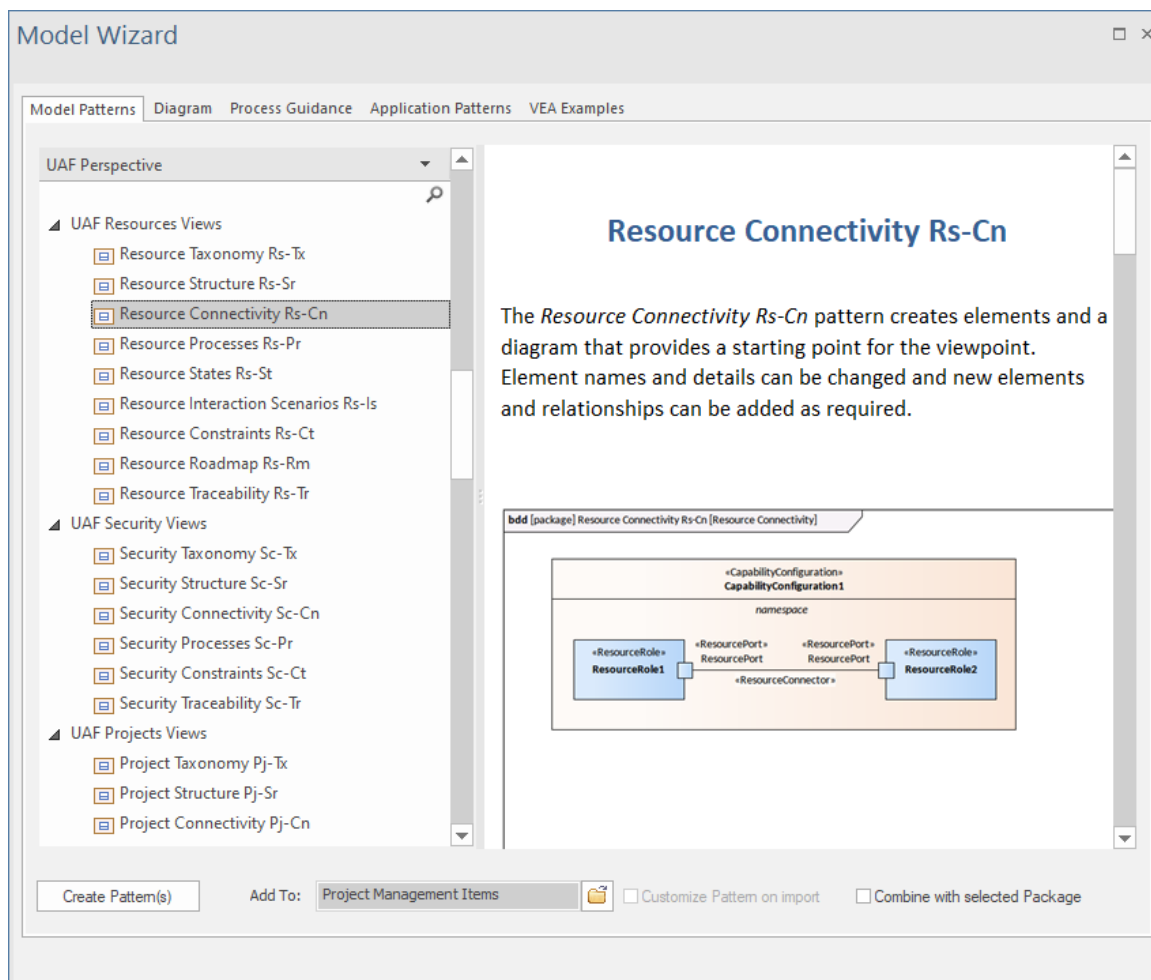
Model Wizard

Model Patterns | Diagram | Process Guidance | Application Patterns | VEA Examples

UAF Perspective

UAF Resources Views
Resource Taxonomy Rs-Tx
Resource Structure Rs-Sr
Resource Connectivity Rs-Cn
Resource Processes Rs-Pr
Resource States Rs-St
Resource Interaction Scenarios Rs-Is
Resource Constraints Rs-Ct
Resource Roadmap Rs-Rm
Resource Traceability Rs-Tr
UAF Security Views
Security Taxonomy Sc-Tx
Security Structure Sc-Sr
Security Connectivity Sc-Cn
Security Processes Sc-Pr
Security Constraints Sc-Ct
Security Traceability Sc-Tr
UAF Projects Views
Project Taxonomy Pj-Tx
Project Structure Pj-Sr
Project Connectivity Pj-Cn

Resource Connectivity Rs-Cn

The *Resource Connectivity Rs-Cn* pattern creates elements and a diagram that provides a starting point for the viewpoint. Element names and details can be changed and new elements and relationships can be added as required.

bdd [package] Resource Connectivity Rs-Cn [Resource Connectivity]

«CapabilityConfiguration»
CapabilityConfiguration1
namespace
«ResourceRole»
ResourceRole1
«ResourcePort»
ResourcePort
«ResourcePort»
ResourcePort
«ResourceRole»
ResourceRole2
«ResourceConnector»

Create Pattern(s)
Add To: Project Management Items
Customize Pattern on import
Combine with selected Package